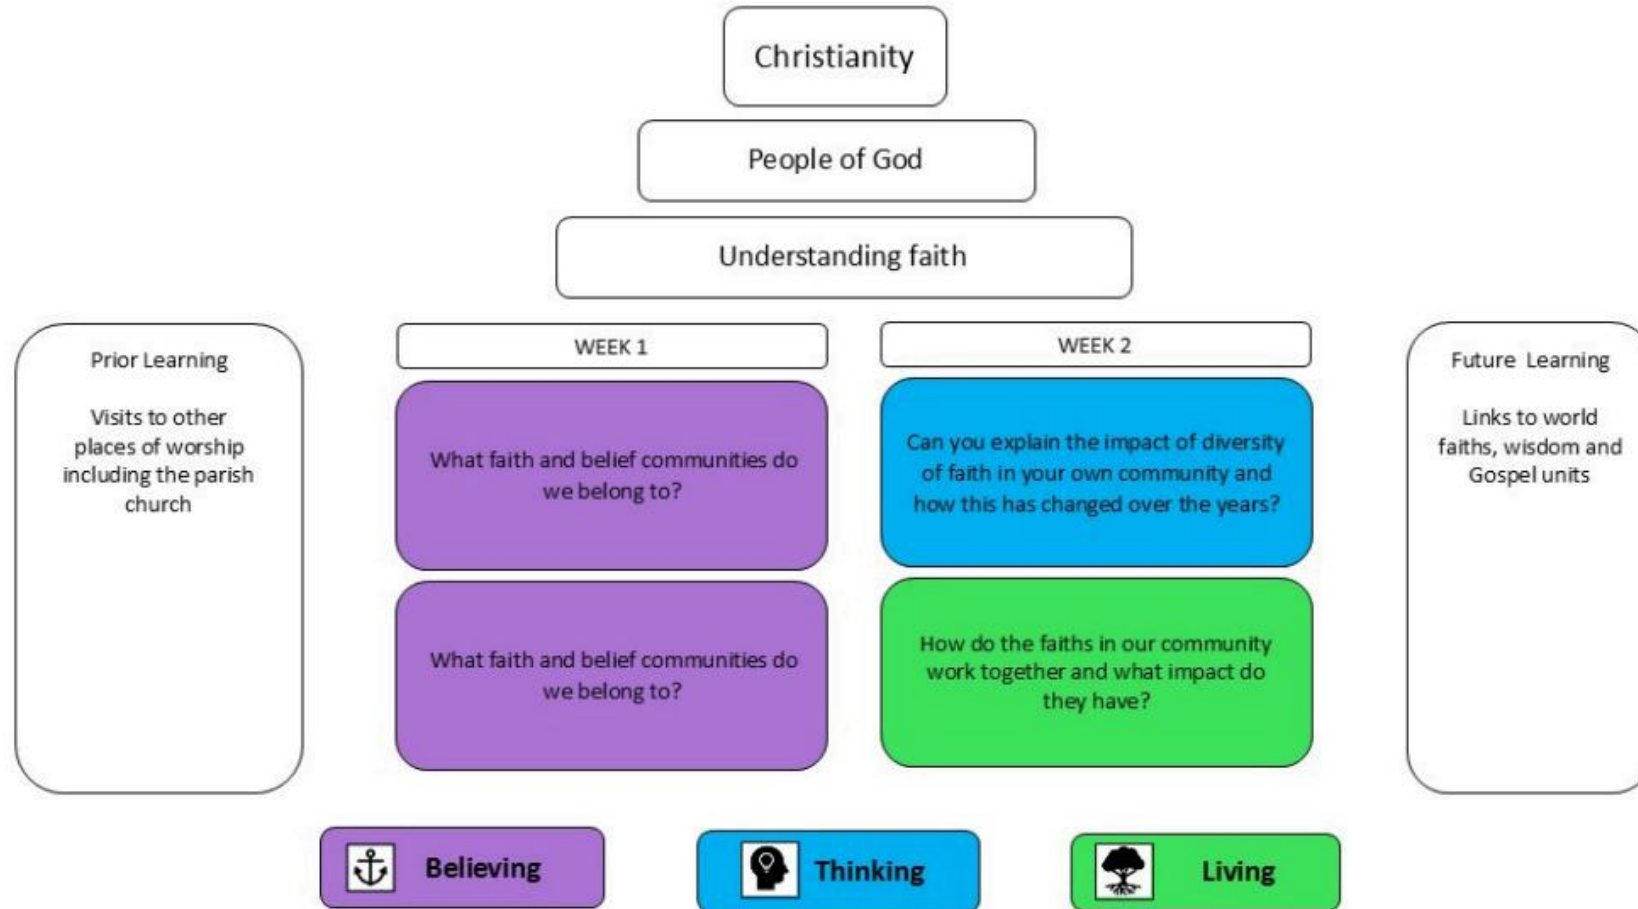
Christianity

People of God

Understanding faith

Prior Learning

Visits to other places of worship including the parish church

WEEK 1

What faith and belief communities do we belong to?

What faith and belief communities do we belong to?

WEEK 2

Can you explain the impact of diversity of faith in your own community and how this has changed over the years?

How do the faiths in our community work together and what impact do they have?

Future Learning

Links to world faiths, wisdom and Gospel units

Believing

Thinking

Living